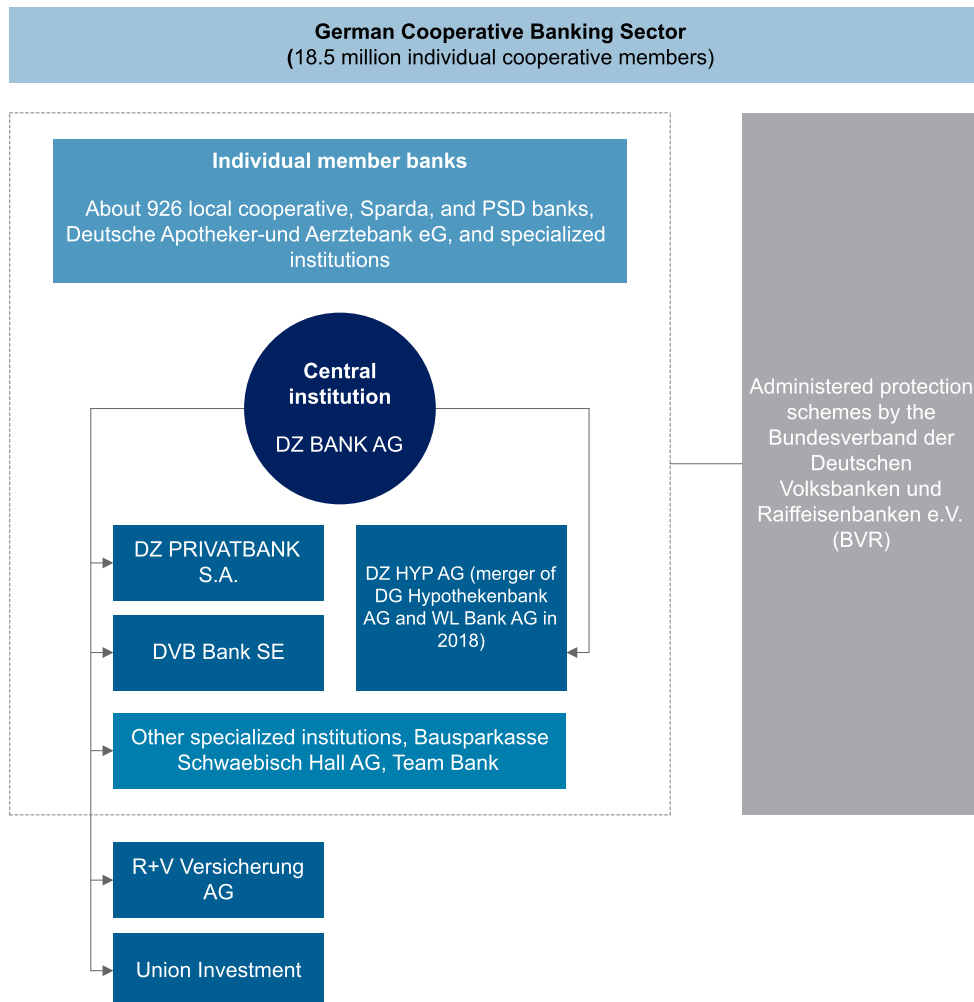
German Cooperative Banking Sector
(18.5 million individual cooperative members)

Individual member banks

About 926 local cooperative, Sparda, and PSD banks, Deutsche Apotheker-und Aerztebank eG, and specialized institutions

Central institution

DZ BANK AG

DZ PRIVATBANK S.A.

DZ HYP AG (merger of DG Hypothekenbank AG and WL Bank AG in 2018)

DVB Bank SE

Other specialized institutions, Bausparkasse Schwaebisch Hall AG, Team Bank

R+V Versicherung AG

Union Investment

Administered protection schemes by the Bundesverband der Deutschen Volksbanken und Raiffeisenbanken e.V. (BVR)